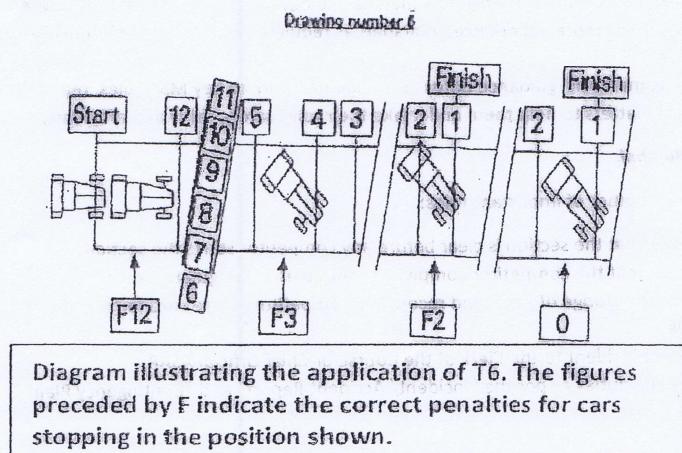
Drawing number 6

Finish

Finish

Start

12

11

10

9

8

7

6

5

4

3

2

1

2

1

F12

F3

F2

0

Diagram illustrating the application of T6. The figures preceded by F indicate the correct penalties for cars stopping in the position shown.